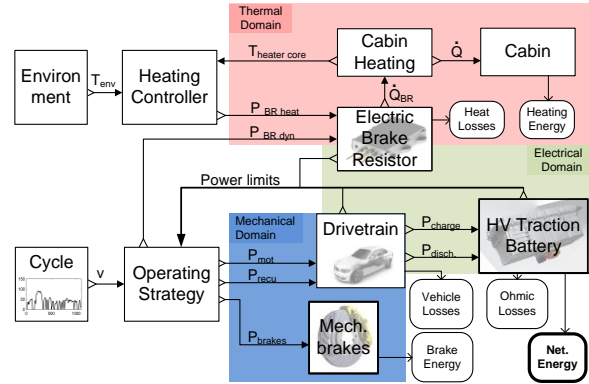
Thermal Domain

Environ ment

$T_{env}$

Heating Controller

$T_{heater\ core}$

Cabin Heating

$\dot{Q}$

Cabin

$\dot{Q}_{BR}$

$P_{BR\ heat}$

$P_{BR\ dyn}$

Electric Brake Resistor

Heat Losses

Heating Energy

Electrical Domain

Power limits

Mechanical Domain

Cycle

0 500 1000

v

Operating Strategy

$P_{mot}$

$P_{recu}$

Drivetrain

$P_{charge}$

$P_{disch.}$

HV Traction Battery

Vehicle Losses

Ohmic Losses

$P_{brakes}$

Mech. brakes

Brake Energy

Net. Energy